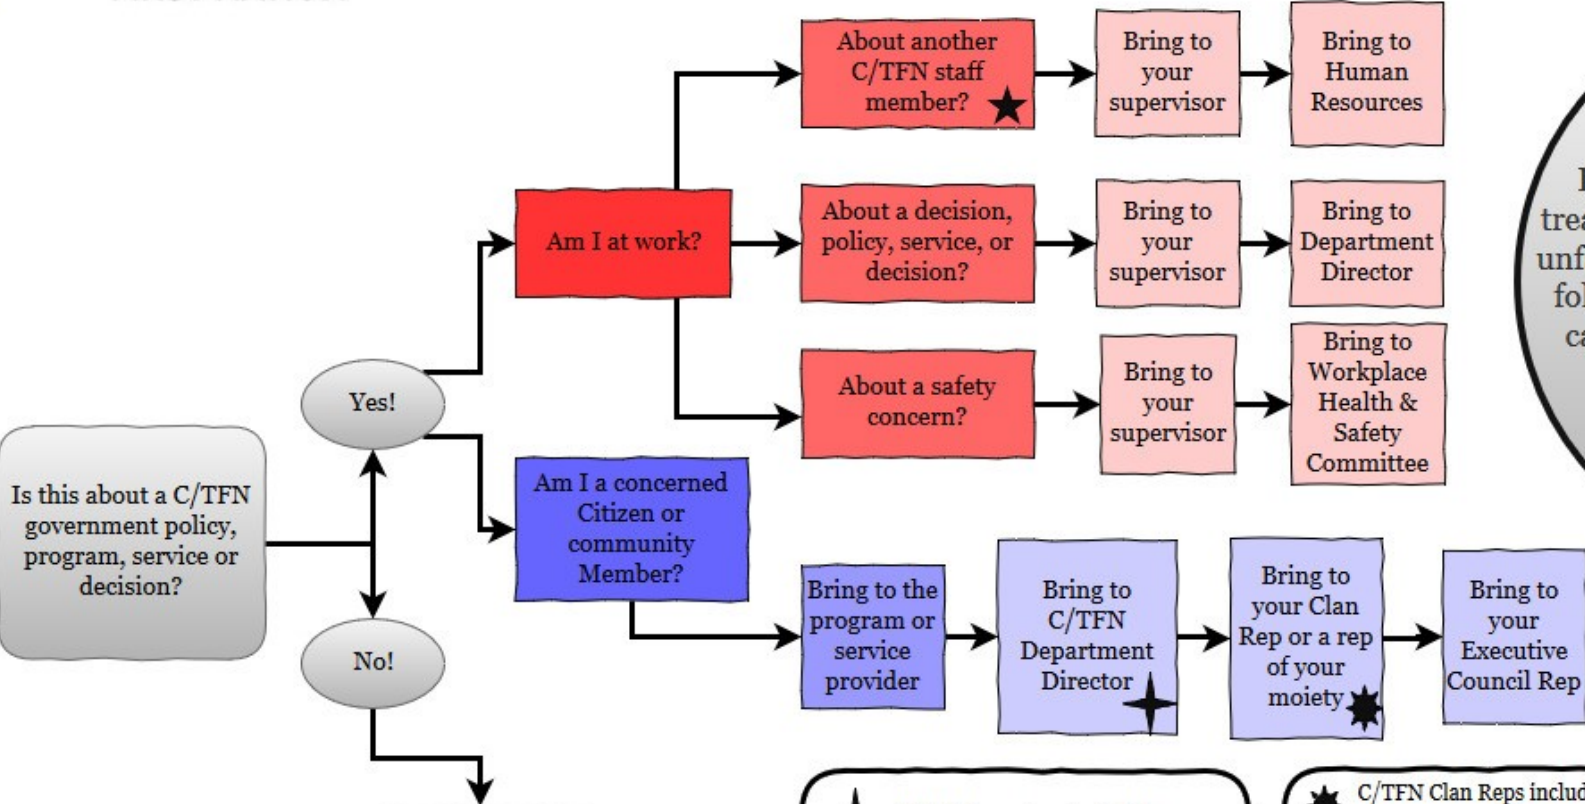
Is this about a C/TFN government policy, program, service or decision?

Yes!

No!

Am I at work?

About another C/TFN staff member?

Bring to your supervisor

Bring to Human Resources

About a decision, policy, service, or decision?

Bring to your supervisor

Bring to Department Director

About a safety concern?

Bring to your supervisor

Bring to Workplace Health & Safety Committee

Am I a concerned Citizen or community Member?

Bring to the program or service provider

Bring to C/TFN Department Director

Bring to your Clan Rep or a rep of your moiety

Bring to your Executive Council Rep

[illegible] trea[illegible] unf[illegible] fol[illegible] ca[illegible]

C/TFN Clan Reps includ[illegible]